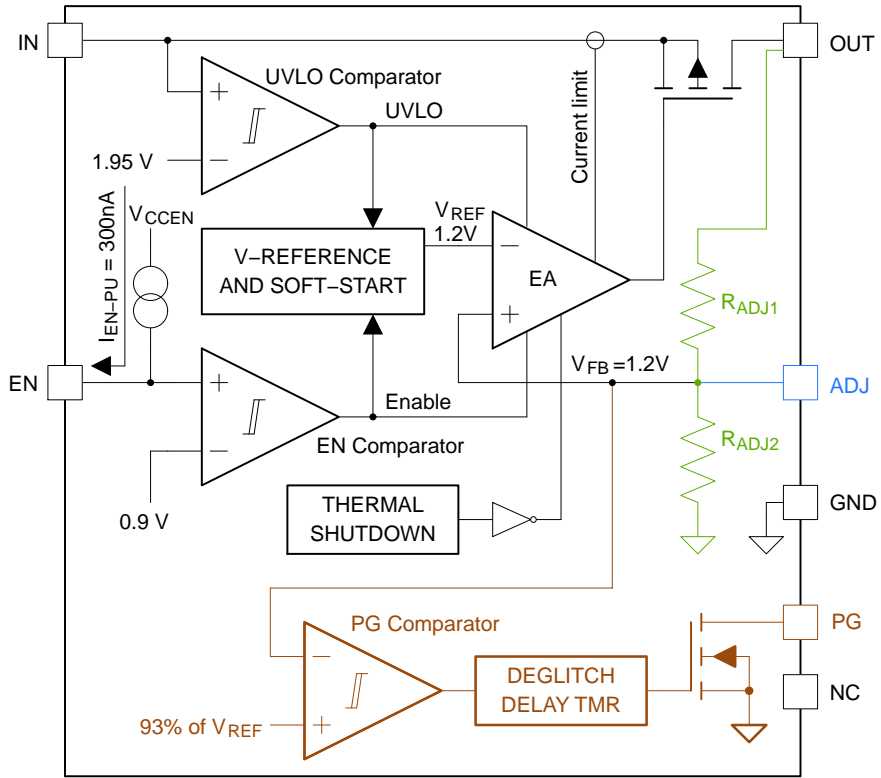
IN

OUT

UVLO Comparator

UVLO

1.95 V

Current limit

$I_{EN-PU}$ = 300nA

$V_{CCEN}$

$V_{REF}$
1.2V

V−REFERENCE AND SOFT−START

EA

$R_{ADJ1}$

EN

Enable

$V_{FB}$ =1.2V

ADJ

EN Comparator

$R_{ADJ2}$

0.9 V

THERMAL SHUTDOWN

GND

PG Comparator

PG

DEGLITCH DELAY TMR

NC

93% of $V_{REF}$